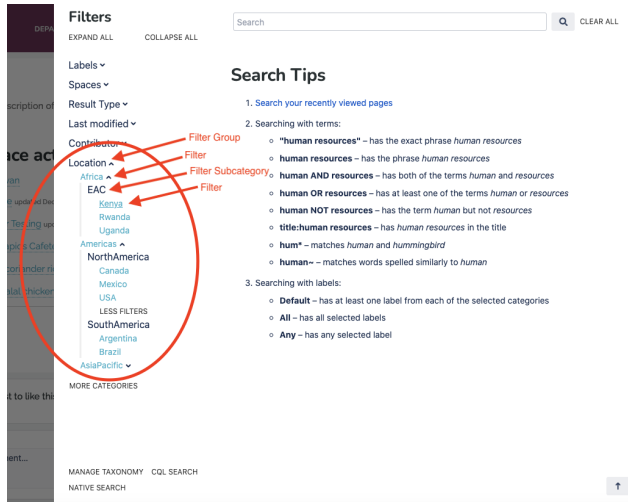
DEPA

scription of

ace act
yan
updated Dec
r Testing upd
apic's Cafet
coriander ri
atal chicken

st to like thi

ment...

Filters
EXPAND ALL COLLAPSE ALL

Search
CLEAR ALL

Labels
Spaces
Result Type
Last modified
Contributor
Location
Africa
EAC
Kenya
Rwanda
Uganda
Americas
NorthAmerica
Canada
Mexico
USA
LESS FILTERS
SouthAmerica
Argentina
Brazil
AsiaPacific
MORE CATEGORIES

Filter Group
Filter
Filter Subcategory
Filter

Search Tips

1. Search your recently viewed pages

2. Searching with terms:

- "human resources" – has the exact phrase *human resources*
- human resources – has the phrase *human resources*
- human AND resources – has both of the terms *human* and *resources*
- human OR resources – has at least one of the terms *human* or *resources*
- human NOT resources – has the term *human* but not *resources*
- title:human resources – has *human resources* in the title
- hum* – matches *human* and *hummingbird*
- human~ – matches words spelled similarly to *human*

3. Searching with labels:

- Default – has at least one label from each of the selected categories
- All – has all selected labels
- Any – has any selected label

MANAGE TAXONOMY CQL SEARCH
NATIVE SEARCH